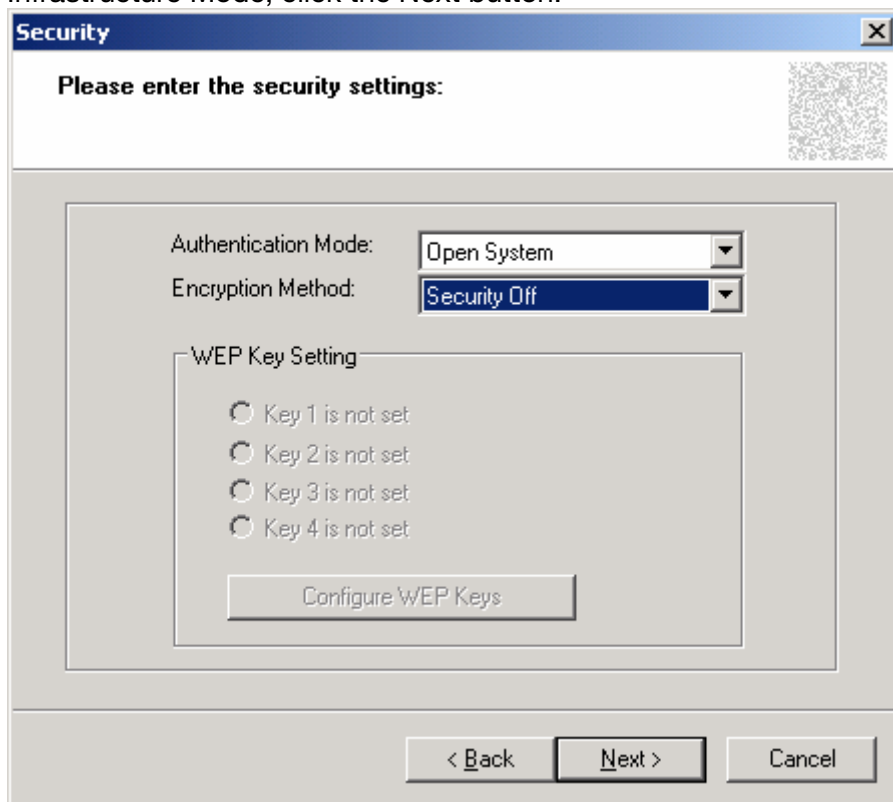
Security

Please enter the security settings:

Authentication Mode: Open System
Encryption Method: Security Off

WEP Key Setting

Key 1 is not set
Key 2 is not set
Key 3 is not set
Key 4 is not set

Configure WEP Keys

< Back
Next >
Cancel